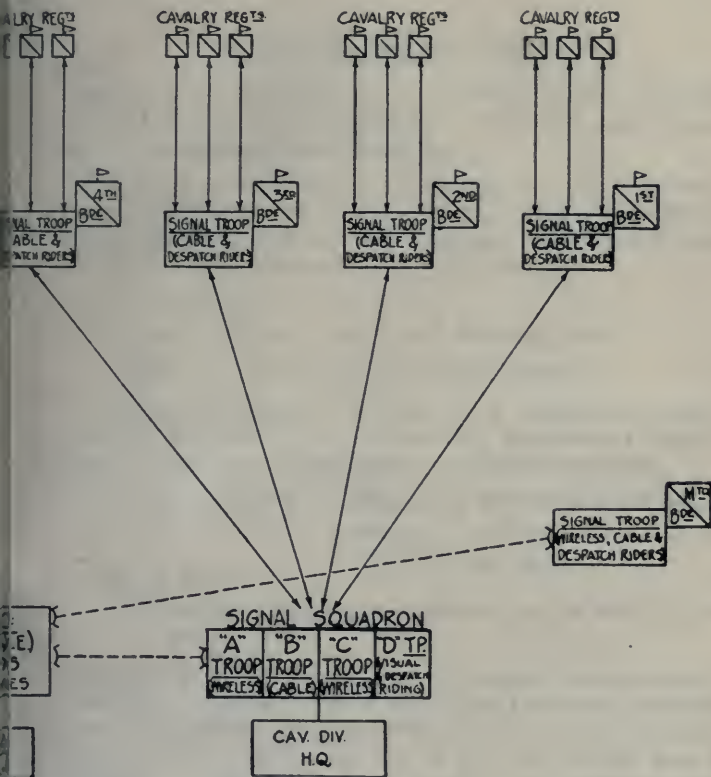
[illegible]ALRY REGTS
CAVALRY REGTS
CAVALRY REGTS
CAVALRY REGTS

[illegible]NAL TROOP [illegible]ABLE & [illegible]PATCH RIDERS
4TH BDE.

SIGNAL TROOP (CABLE & DESPATCH RIDERS)
3RD BDE.

SIGNAL TROOP (CABLE & DESPATCH RIDERS)
2ND BDE.

SIGNAL TROOP (CABLE & DESPATCH RIDERS)
1ST BDE.

SIGNAL TROOP WIRELESS, CABLE & DESPATCH RIDERS
MTD BDE.

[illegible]
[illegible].E)
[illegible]S
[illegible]ES

SIGNAL SQUADRON

| "A" TROOP (WIRELESS) | "B" TROOP (CABLE) | "C" TROOP (WIRELESS) | "D" TP. (VISUAL & DESPATCH RIDING) |
|---|---|---|---|

CAV. DIV. H.Q.